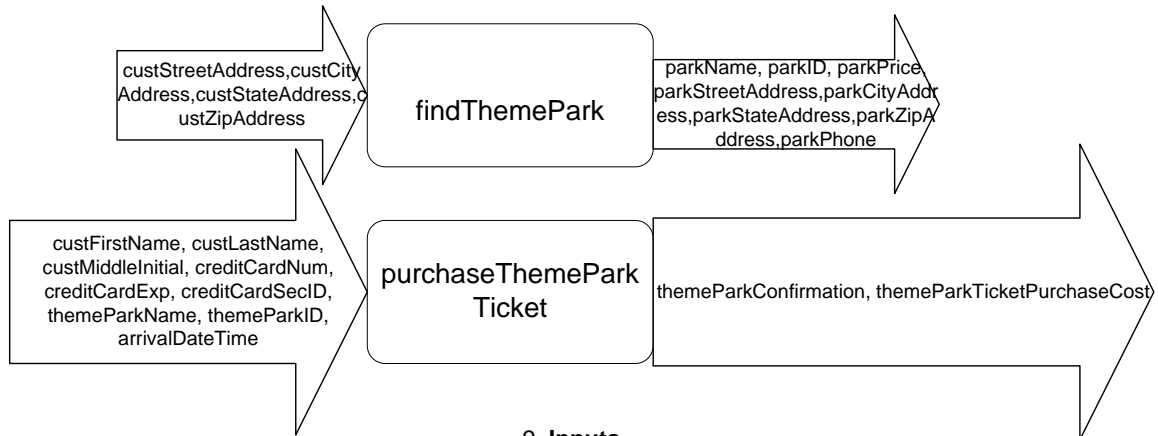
custStreetAddress,custCityAddress,custStateAddress,custZipAddress

findThemePark

parkName, parkID, parkPrice, parkStreetAddress,parkCityAddress,parkStateAddress,parkZipAddress,parkPhone

custFirstName, custLastName, custMiddleInitial, creditCardNum, creditCardExp, creditCardSecID, themeParkName, themeParkID, arrivalDateTime

purchaseThemeParkTicket

themeParkConfirmation, themeParkTicketPurchaseCost

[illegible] Inputs